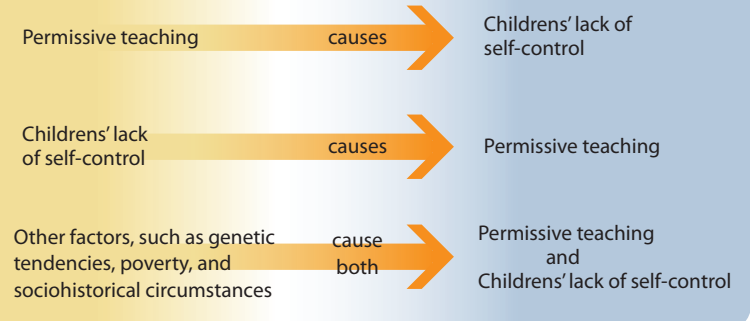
Permissive teaching causes Childrens' lack of self-control

Childrens' lack of self-control causes Permissive teaching

Other factors, such as genetic tendencies, poverty, and sociohistorical circumstances cause both Permissive teaching and Childrens' lack of self-control